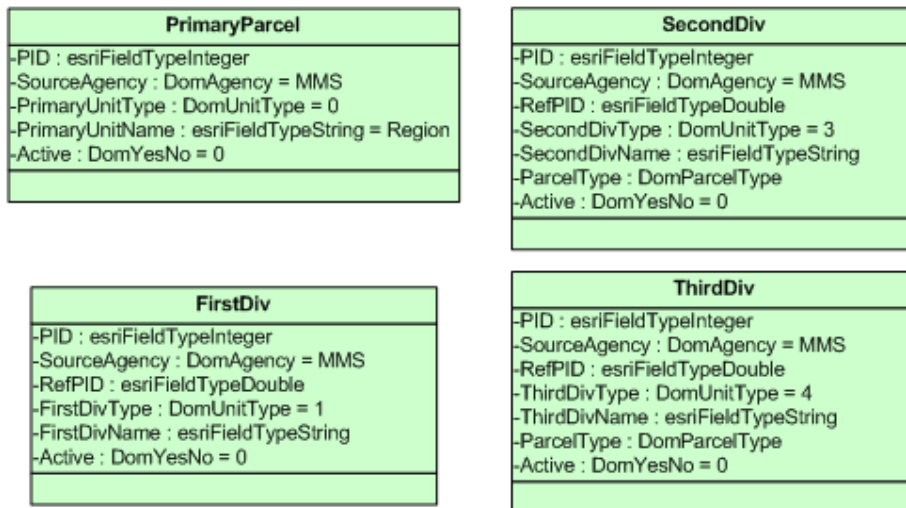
PrimaryParcel
-PID : esriFieldTypeInteger
-SourceAgency : DomAgency = MMS
-PrimaryUnitType : DomUnitType = 0
-PrimaryUnitName : esriFieldTypeString = Region
-Active : DomYesNo = 0

SecondDiv
-PID : esriFieldTypeInteger
-SourceAgency : DomAgency = MMS
-RefPID : esriFieldTypeDouble
-SecondDivType : DomUnitType = 3
-SecondDivName : esriFieldTypeString
-ParcelType : DomParcelType
-Active : DomYesNo = 0

FirstDiv
-PID : esriFieldTypeInteger
-SourceAgency : DomAgency = MMS
-RefPID : esriFieldTypeDouble
-FirstDivType : DomUnitType = 1
-FirstDivName : esriFieldTypeString
-Active : DomYesNo = 0

ThirdDiv
-PID : esriFieldTypeInteger
-SourceAgency : DomAgency = MMS
-RefPID : esriFieldTypeDouble
-ThirdDivType : DomUnitType = 4
-ThirdDivName : esriFieldTypeString
-ParcelType : DomParcelType
-Active : DomYesNo = 0